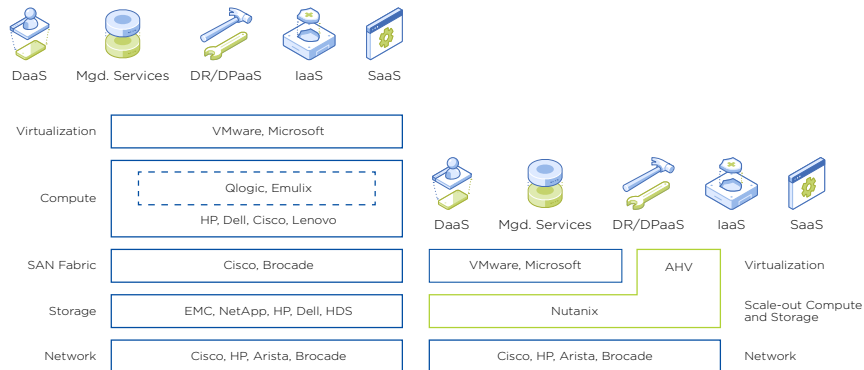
DaaS Mgd. Services DR/DPaaS IaaS SaaS

Virtualization
VMware, Microsoft

Compute
Qlogic, Emulix
HP, Dell, Cisco, Lenovo

SAN Fabric
Cisco, Brocade

Storage
EMC, NetApp, HP, Dell, HDS

Network
Cisco, HP, Arista, Brocade

DaaS Mgd. Services DR/DPaaS IaaS SaaS

VMware, Microsoft
AHV
Virtualization

Nutanix
Scale-out Compute and Storage

Cisco, HP, Arista, Brocade
Network